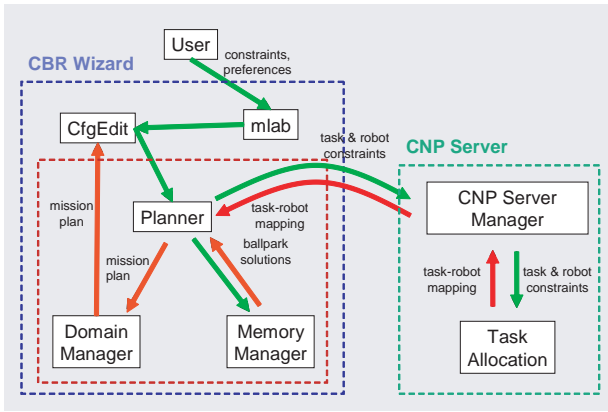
CBR Wizard

User

constraints, preferences

CfgEdit

mlab

task & robot constraints

CNP Server

mission plan

Planner

task-robot mapping

CNP Server Manager

ballpark solutions

mission plan

task-robot mapping

task & robot constraints

Domain Manager

Memory Manager

Task Allocation